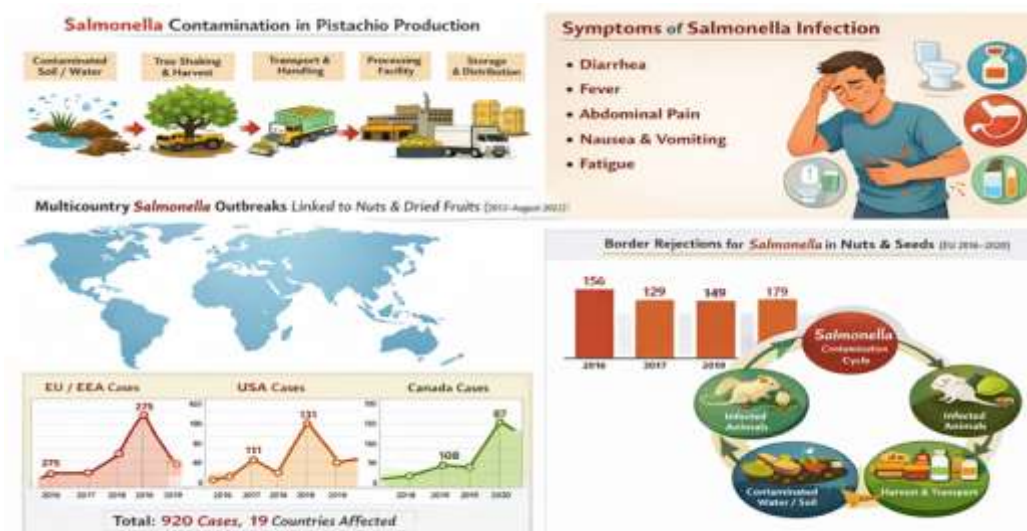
Salmonella Contamination in Pistachio Production

Contaminated Soil / Water

Tree Shaking & Harvest

Transport & Handling

Processing Facility

Storage & Distribution

Symptoms of Salmonella Infection

• Diarrhea
• Fever
• Abdominal Pain
• Nausea & Vomiting
• Fatigue

Multicountry Salmonella Outbreaks Linked to Nuts & Dried Fruits (2012–August 2022)

EU / EEA Cases

275

275

2016 2017 2018 2019 2019

USA Cases

111

131

2016 2017 2018 2019 2019

Canada Cases

108

87

2018 2019 2019 2020

Total: 920 Cases, 19 Countries Affected

Border Rejections for Salmonella in Nuts & Seeds (EU 2016–2020)

156 129 149 179

2016 2017 2018

Salmonella Contamination Cycle

Infected Animals

Infected Animals

Contaminated Water / Soil

Harvest & Transport